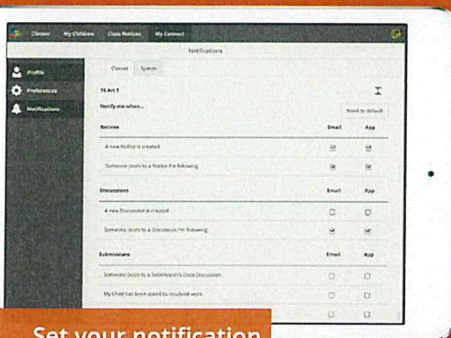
Classes My Children Class Notices My Connect

Notifications

Profile

Preferences

Notifications

Classes Spaces

10 Art 1

Notify me when...

Reset to default

Notices Email App

A new Notice is created

Someone posts to a Notice I'm following

Discussions Email App

A new Discussion is created

Someone posts to a Discussion I'm following

Submissions Email App

Someone posts to a Submission's Class Discussion

My Child has been asked to resubmit work

Set your notification